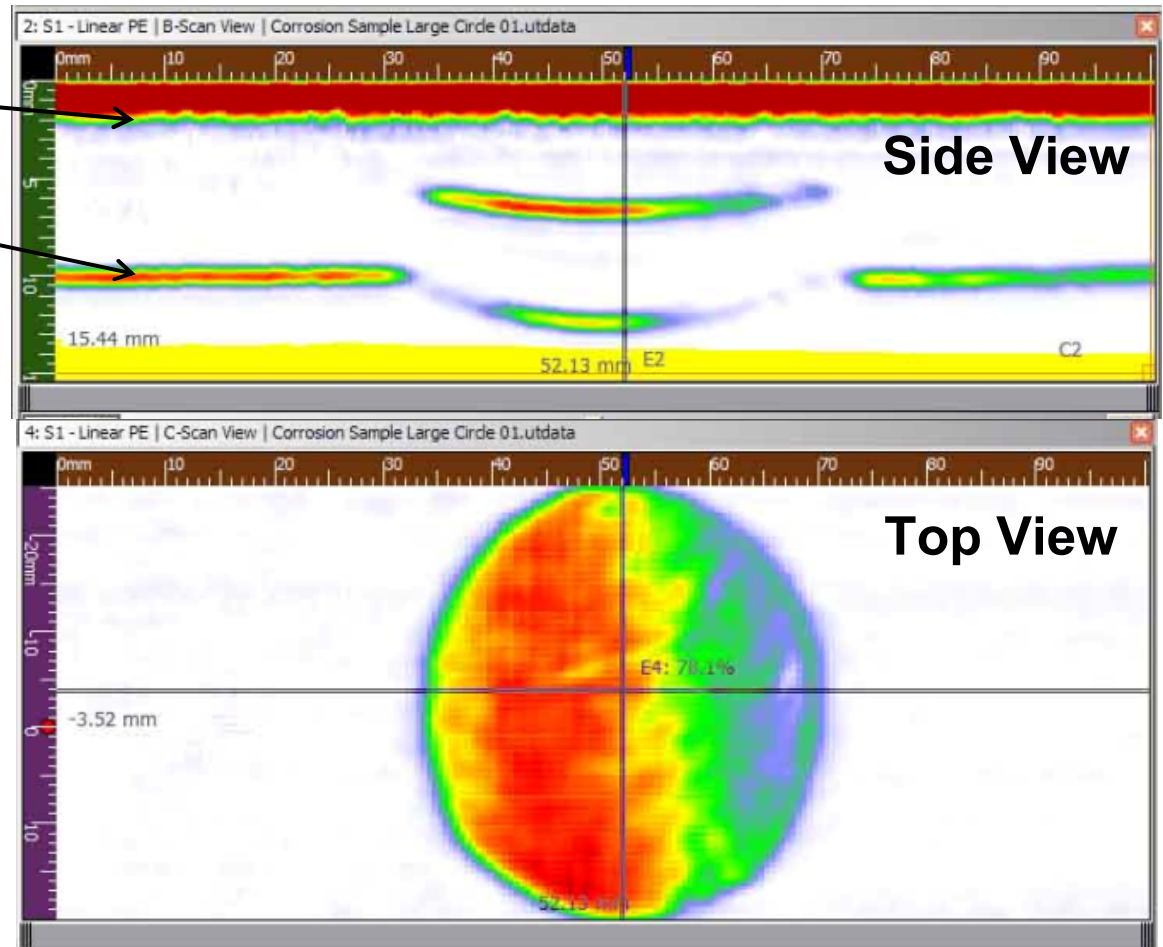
2: S1 - Linear PE | B-Scan View | Corrosion Sample Large Circle 01.utdata

0mm 10 20 30 40 50 60 70 80 90

0mm
5
10

Side View

15.44 mm

52.13 mm E2

C2

4: S1 - Linear PE | C-Scan View | Corrosion Sample Large Circle 01.utdata

0mm 10 20 30 40 50 60 70 80 90

20mm
10
0
10

Top View

E4: 78.1%

-3.52 mm

52.13 mm